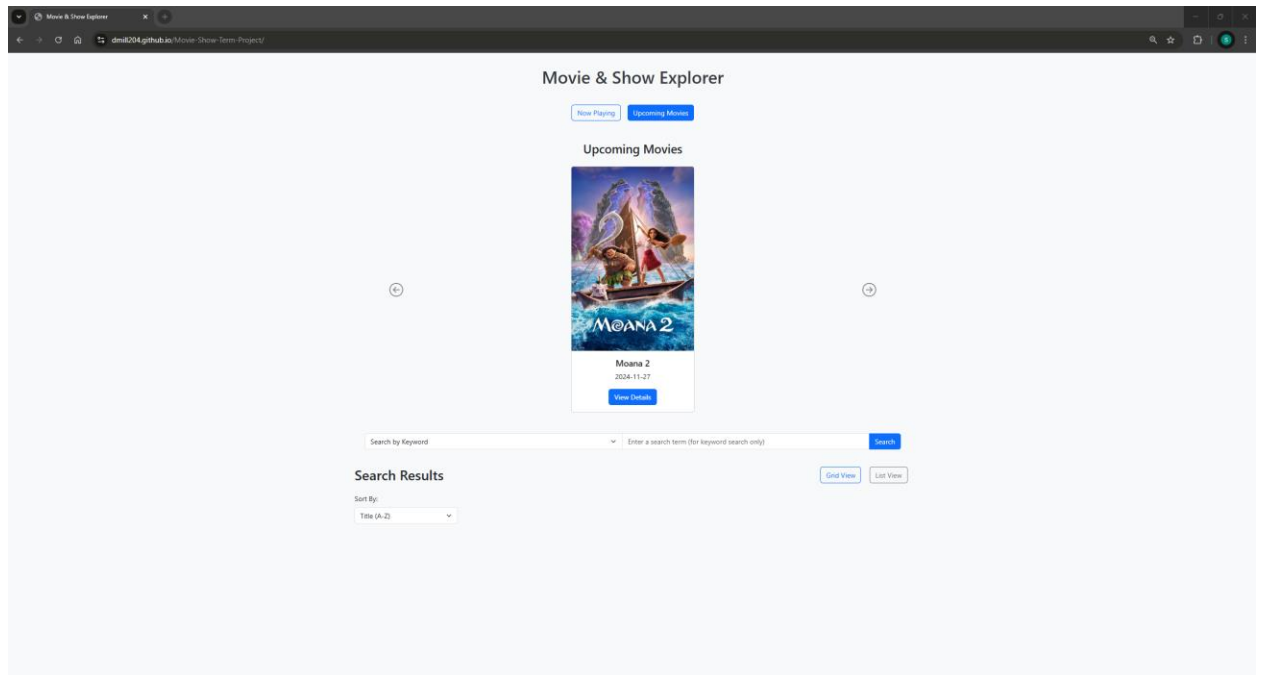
Movie & Show Explorer

dmill204.github.io/Movie-Show-Term-Project/

Movie & Show Explorer

Now Playing

Upcoming Movies

Upcoming Movies

MOANA 2

Moana 2

2024-11-27

View Details

Search by Keyword

Enter a search term (for keyword search only)

Search

Search Results

Grid View

List View

Sort By:

Title (A-Z)